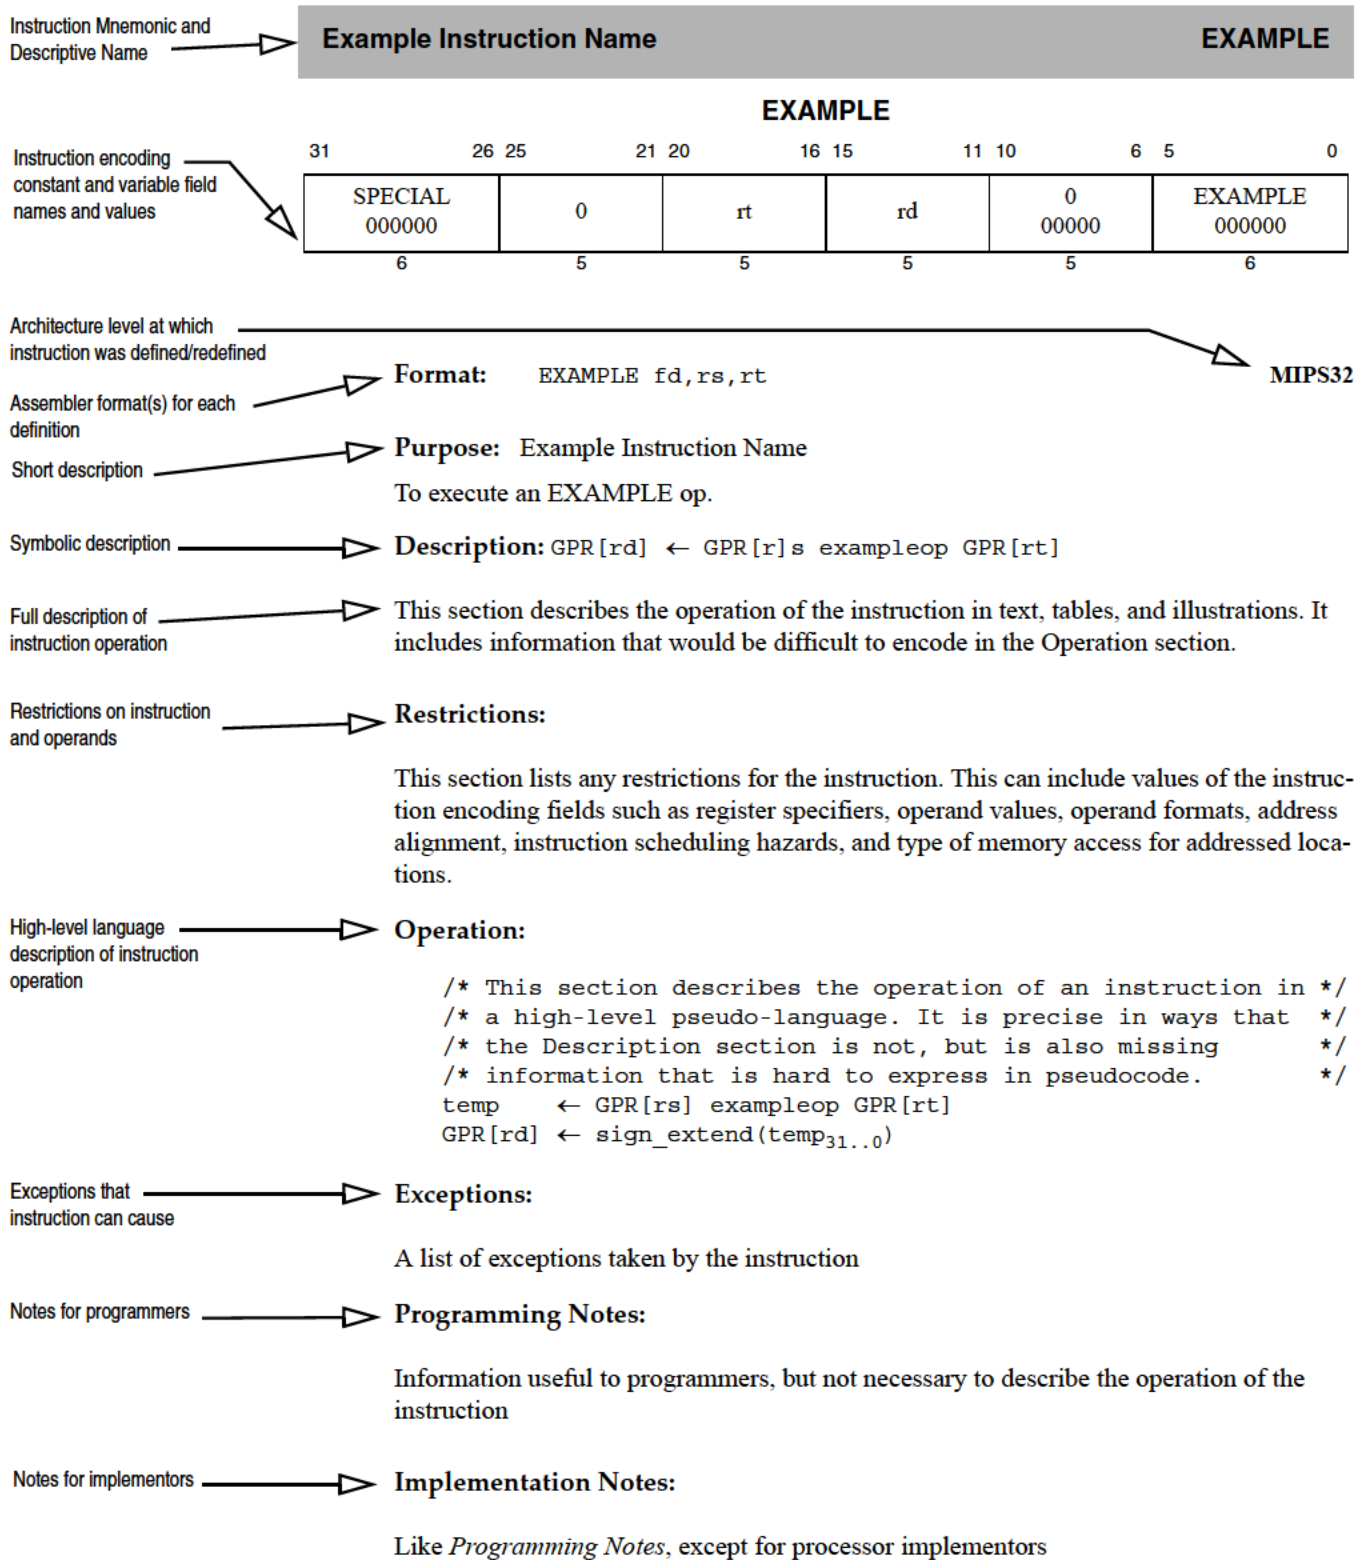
Instruction Mnemonic and Descriptive Name

Example Instruction Name EXAMPLE

EXAMPLE

Instruction encoding constant and variable field names and values

| 31 26 | 25 21 | 20 16 | 15 11 | 10 6 | 5 0 |
|---|---|---|---|---|---|
| SPECIAL 000000 | 0 | rt | rd | 0 00000 | EXAMPLE 000000 |
| 6 | 5 | 5 | 5 | 5 | 6 |

Architecture level at which instruction was defined/redefined

MIPS32

Assembler format(s) for each definition

Format: EXAMPLE fd,rs,rt

Short description

Purpose: Example Instruction Name

To execute an EXAMPLE op.

Symbolic description

Description: GPR[rd] $\leftarrow$ GPR[r]s exampleop GPR[rt]

Full description of instruction operation

This section describes the operation of the instruction in text, tables, and illustrations. It includes information that would be difficult to encode in the Operation section.

Restrictions on instruction and operands

Restrictions:

This section lists any restrictions for the instruction. This can include values of the instruction encoding fields such as register specifiers, operand values, operand formats, address alignment, instruction scheduling hazards, and type of memory access for addressed locations.

High-level language description of instruction operation

Operation:

/* This section describes the operation of an instruction in */
/* a high-level pseudo-language. It is precise in ways that */
/* the Description section is not, but is also missing */
/* information that is hard to express in pseudocode. */
temp $\leftarrow$ GPR[rs] exampleop GPR[rt]
GPR[rd] $\leftarrow$ sign_extend(temp$_{31..0}$)

Exceptions that instruction can cause

Exceptions:

A list of exceptions taken by the instruction

Notes for programmers

Programming Notes:

Information useful to programmers, but not necessary to describe the operation of the instruction

Notes for implementors

Implementation Notes:

Like Programming Notes, except for processor implementors